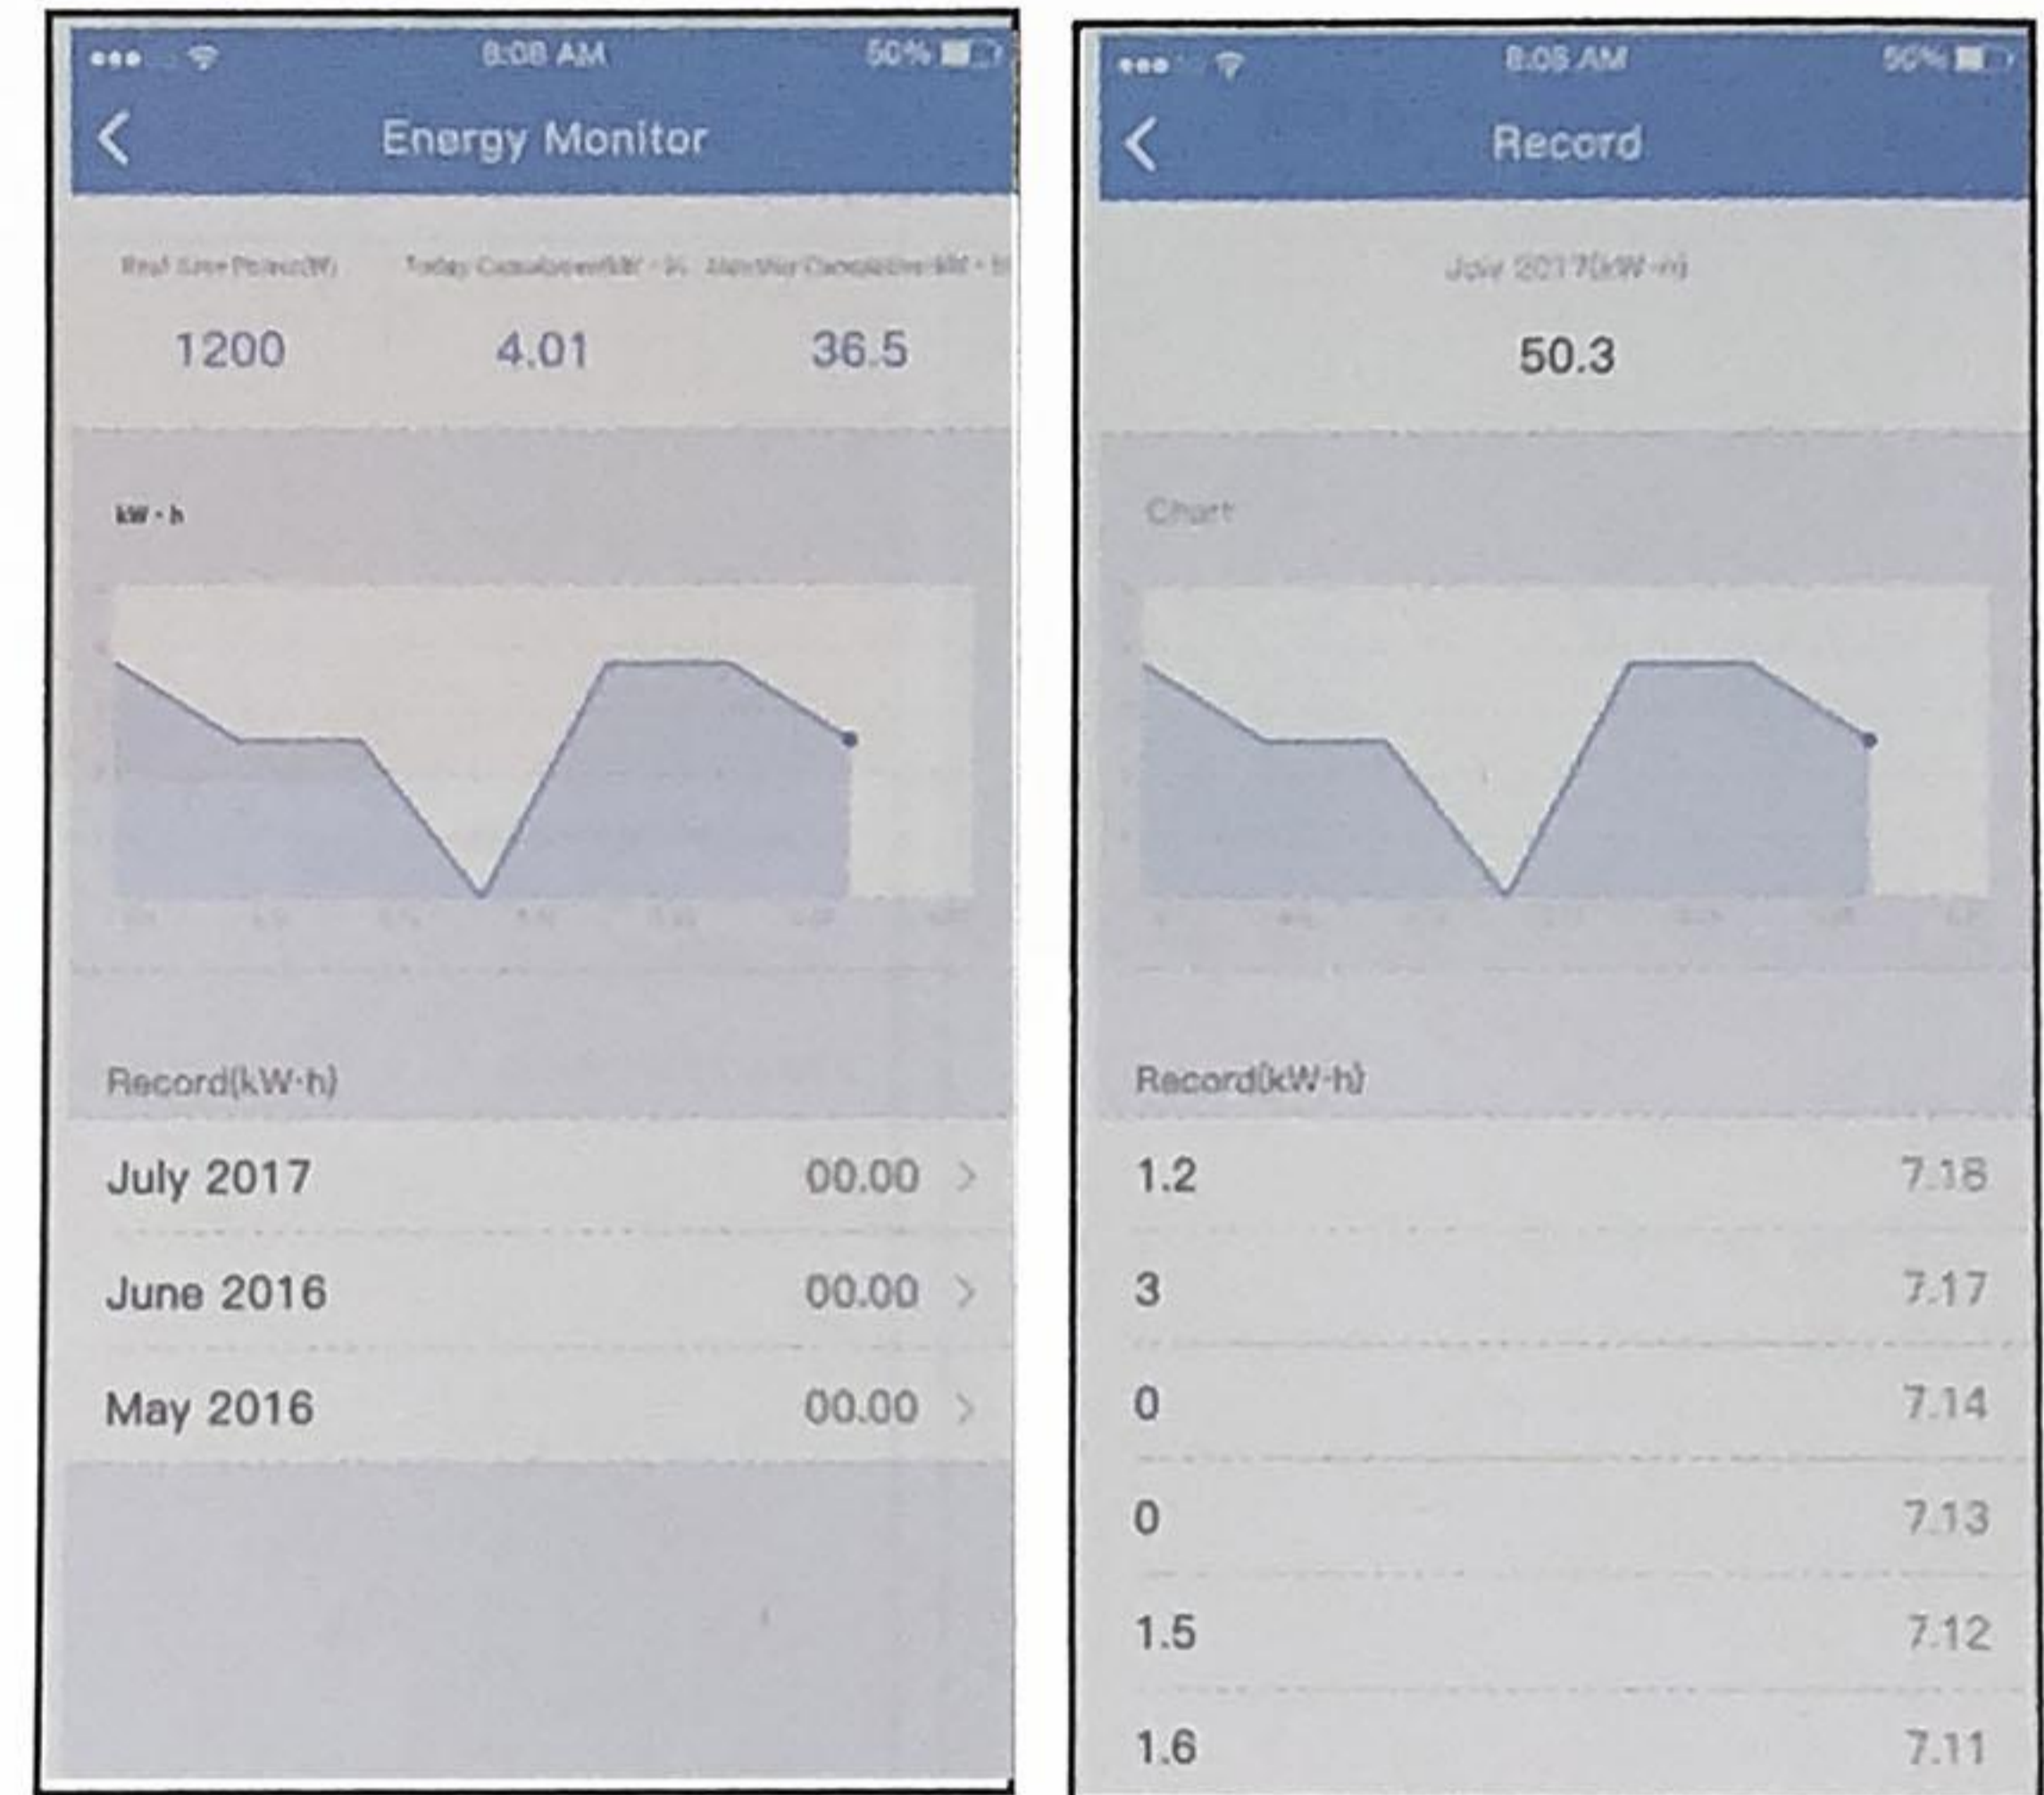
8:08 AM
50%

Energy Monitor

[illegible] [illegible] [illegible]

1200 4.01 36.5

kW·h

Record(kW·h)

July 2017 00.00 >

June 2016 00.00 >

May 2016 00.00 >

8:08 AM
50%

Record

July 2017(kW·h)

50.3

Chart

Record(kW·h)

1.2 7.18

3 7.17

0 7.14

0 7.13

1.5 7.12

1.6 7.11